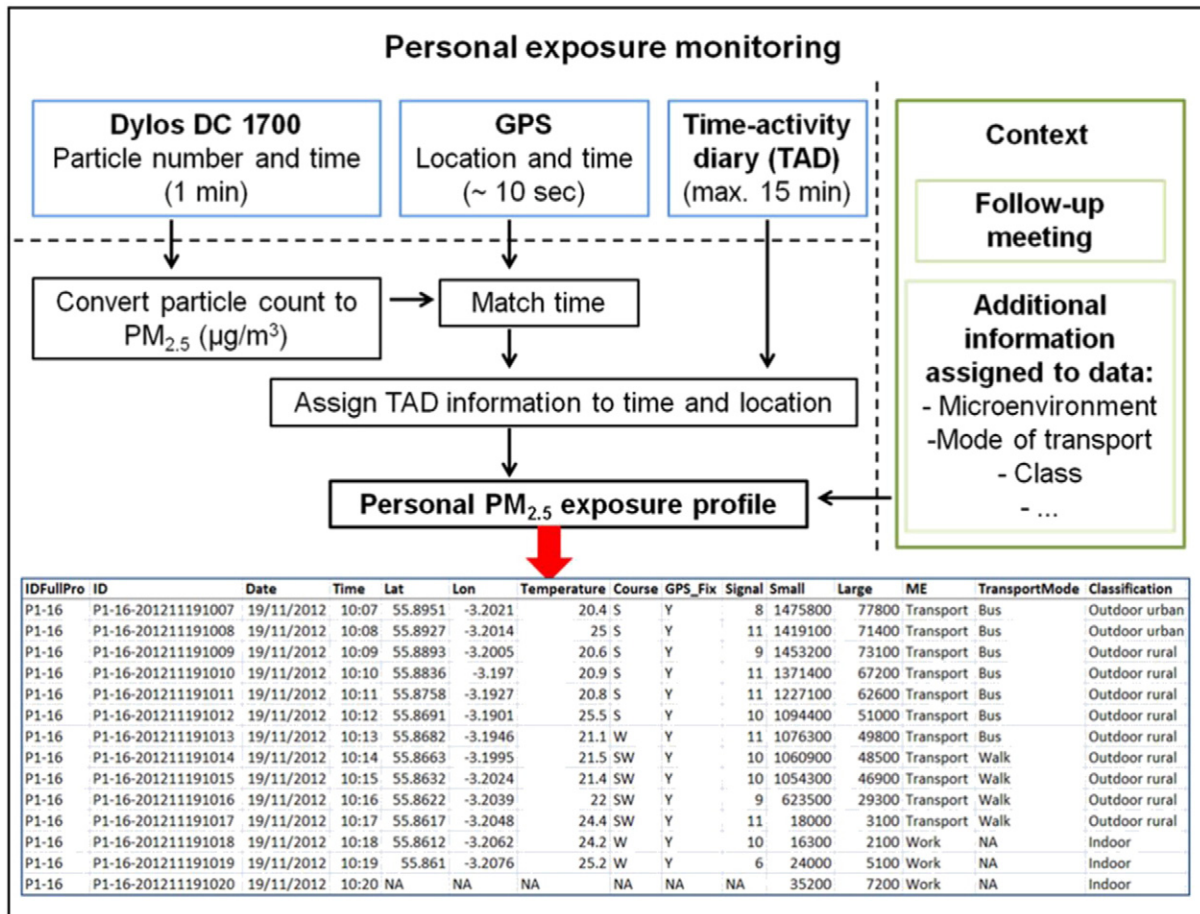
Personal exposure monitoring

**Dylos DC 1700**
Particle number and time
(1 min)

**GPS**
Location and time
(~ 10 sec)

**Time-activity diary (TAD)**
(max. 15 min)

**Context**

**Follow-up meeting**

**Additional information assigned to data:**
- Microenvironment
-Mode of transport
- Class
- ...

Convert particle count to $PM_{2.5}$ (µg/m$^3$)

Match time

Assign TAD information to time and location

**Personal $PM_{2.5}$ exposure profile**

| IDFullPro | ID | Date | Time | Lat | Lon | Temperature | Course | GPS_Fix | Signal | Small | Large | ME | TransportMode | Classification |
|---|---|---|---|---|---|---|---|---|---|---|---|---|---|---|
| P1-16 | P1-16-201211191007 | 19/11/2012 | 10:07 | 55.8951 | -3.2021 | 20.4 | S | Y | 8 | 1475800 | 77800 | Transport | Bus | Outdoor urban |
| P1-16 | P1-16-201211191008 | 19/11/2012 | 10:08 | 55.8927 | -3.2014 | 25 | S | Y | 11 | 1419100 | 71400 | Transport | Bus | Outdoor urban |
| P1-16 | P1-16-201211191009 | 19/11/2012 | 10:09 | 55.8893 | -3.2005 | 20.6 | S | Y | 9 | 1453200 | 73100 | Transport | Bus | Outdoor rural |
| P1-16 | P1-16-201211191010 | 19/11/2012 | 10:10 | 55.8836 | -3.197 | 20.9 | S | Y | 11 | 1371400 | 67200 | Transport | Bus | Outdoor rural |
| P1-16 | P1-16-201211191011 | 19/11/2012 | 10:11 | 55.8758 | -3.1927 | 20.8 | S | Y | 11 | 1227100 | 62600 | Transport | Bus | Outdoor rural |
| P1-16 | P1-16-201211191012 | 19/11/2012 | 10:12 | 55.8691 | -3.1901 | 25.5 | S | Y | 10 | 1094400 | 51000 | Transport | Bus | Outdoor rural |
| P1-16 | P1-16-201211191013 | 19/11/2012 | 10:13 | 55.8682 | -3.1946 | 21.1 | W | Y | 11 | 1076300 | 49800 | Transport | Bus | Outdoor rural |
| P1-16 | P1-16-201211191014 | 19/11/2012 | 10:14 | 55.8663 | -3.1995 | 21.5 | SW | Y | 10 | 1060900 | 48500 | Transport | Walk | Outdoor rural |
| P1-16 | P1-16-201211191015 | 19/11/2012 | 10:15 | 55.8632 | -3.2024 | 21.4 | SW | Y | 10 | 1054300 | 46900 | Transport | Walk | Outdoor rural |
| P1-16 | P1-16-201211191016 | 19/11/2012 | 10:16 | 55.8622 | -3.2039 | 22 | SW | Y | 9 | 623500 | 29300 | Transport | Walk | Outdoor rural |
| P1-16 | P1-16-201211191017 | 19/11/2012 | 10:17 | 55.8617 | -3.2048 | 24.4 | SW | Y | 11 | 18000 | 3100 | Transport | Walk | Outdoor rural |
| P1-16 | P1-16-201211191018 | 19/11/2012 | 10:18 | 55.8612 | -3.2062 | 24.2 | W | Y | 10 | 16300 | 2100 | Work | NA | Indoor |
| P1-16 | P1-16-201211191019 | 19/11/2012 | 10:19 | 55.861 | -3.2076 | 25.2 | W | Y | 6 | 24000 | 5100 | Work | NA | Indoor |
| P1-16 | P1-16-201211191020 | 19/11/2012 | 10:20 | NA | NA | NA | NA | NA | NA | 35200 | 7200 | Work | NA | Indoor |